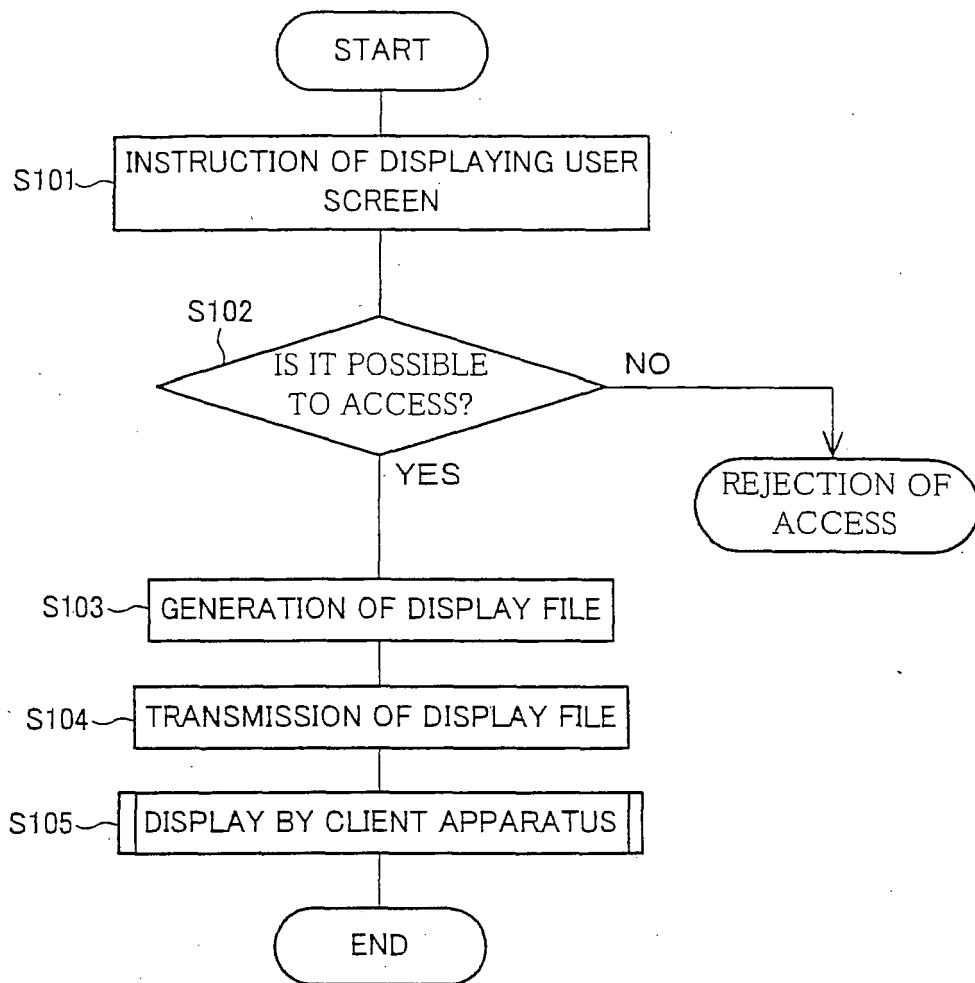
START

S101 INSTRUCTION OF DISPLAYING USER SCREEN

S102 IS IT POSSIBLE TO ACCESS?

NO

REJECTION OF ACCESS

YES

S103 GENERATION OF DISPLAY FILE

S104 TRANSMISSION OF DISPLAY FILE

S105 DISPLAY BY CLIENT APPARATUS

END